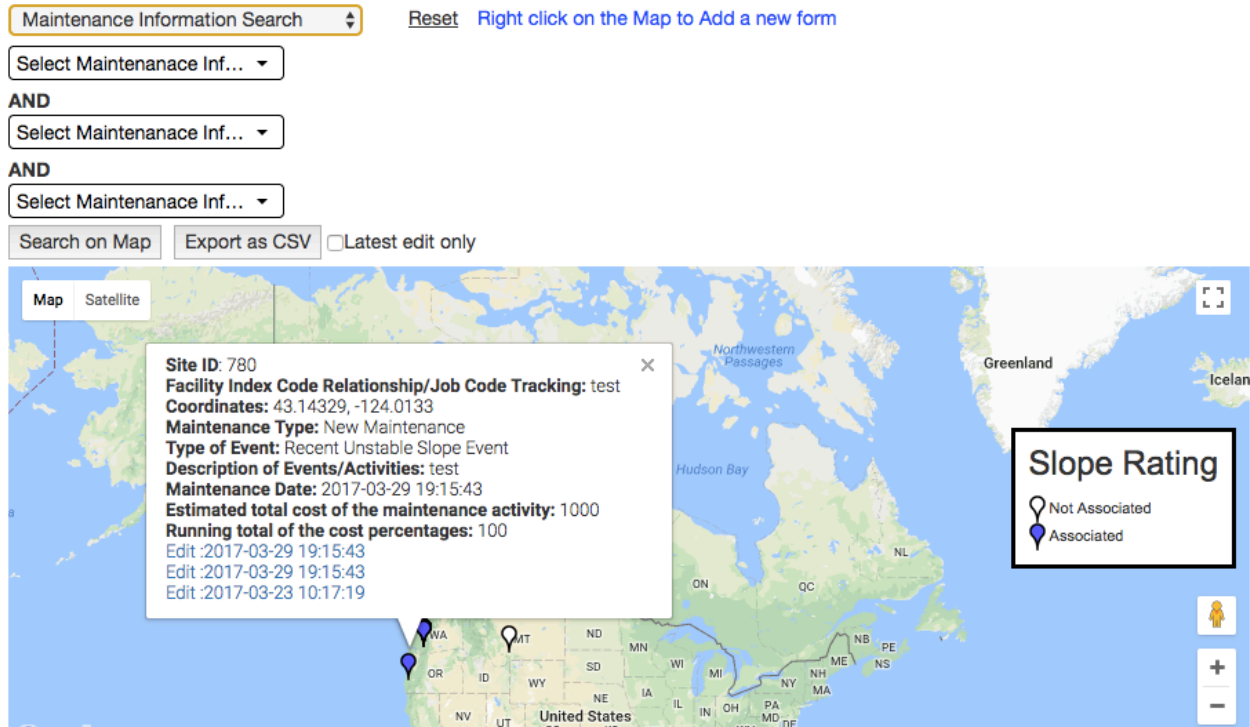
Maintenance Information Search

Reset Right click on the Map to Add a new form

Select Maintenanace Inf...

AND

Select Maintenanace Inf...

AND

Select Maintenanace Inf...

Search on Map Export as CSV Latest edit only

Map Satellite

Site ID: 780
Facility Index Code Relationship/Job Code Tracking: test
Coordinates: 43.14329, -124.0133
Maintenance Type: New Maintenance
Type of Event: Recent Unstable Slope Event
Description of Events/Activities: test
Maintenance Date: 2017-03-29 19:15:43
Estimated total cost of the maintenance activity: 1000
Running total of the cost percentages: 100
Edit :2017-03-29 19:15:43
Edit :2017-03-29 19:15:43
Edit :2017-03-23 10:17:19

Northwestern Passages

Greenland

Icelan

Hudson Bay

Slope Rating

Not Associated

Associated

NL

ON

QC

WA

MT

ND

MN

NB

PE

ME

NS

OR

ID

SD

WI

MI

WY

NY

MA

NE

IA

NH

NV

UT

United States

IL

IN

OH

PA

MD

+

−